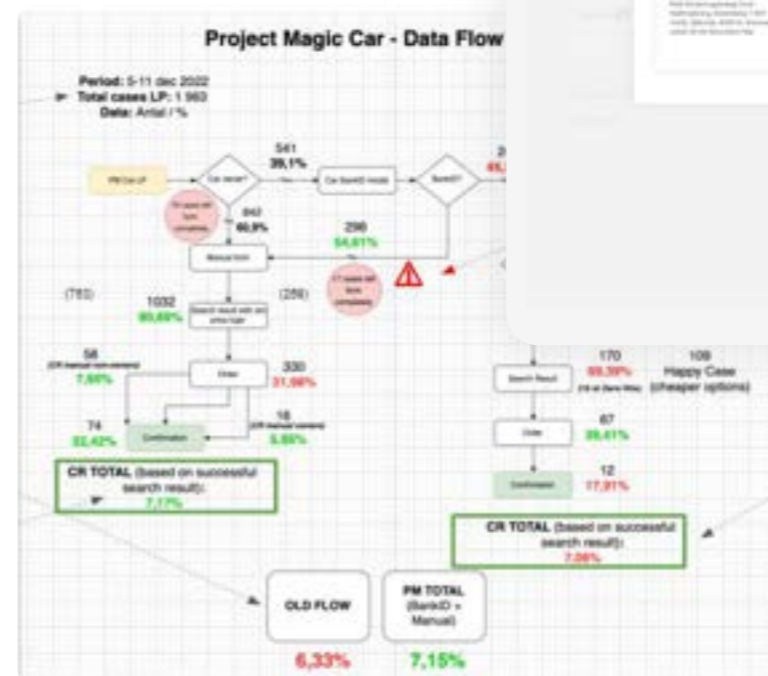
Project Magic Car - Data Flow

Period: 5-11 dec 2022
Total cases LP: 1 993
Data: Antal / %

PM Car LP
Car owner?
541
39,1%
Car BankID route
BankID?
842
60,9%
296
54,61%
Manual form
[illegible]
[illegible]
(783)
(256)
1032
90,69%
Search result with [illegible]
58
7,88%
Order
330
31,98%
74
32,42%
Confirmation
16
5,88%
CR TOTAL (based on successful search result):
7,17%
170
69,39%
109
Happy Case (cheaper options)
Search Result
67
39,41%
Order
12
17,91%
Confirmation
CR TOTAL (based on successful search result):
7,06%
OLD FLOW
6,33%
PM TOTAL (BankID + Manual)
7,15%